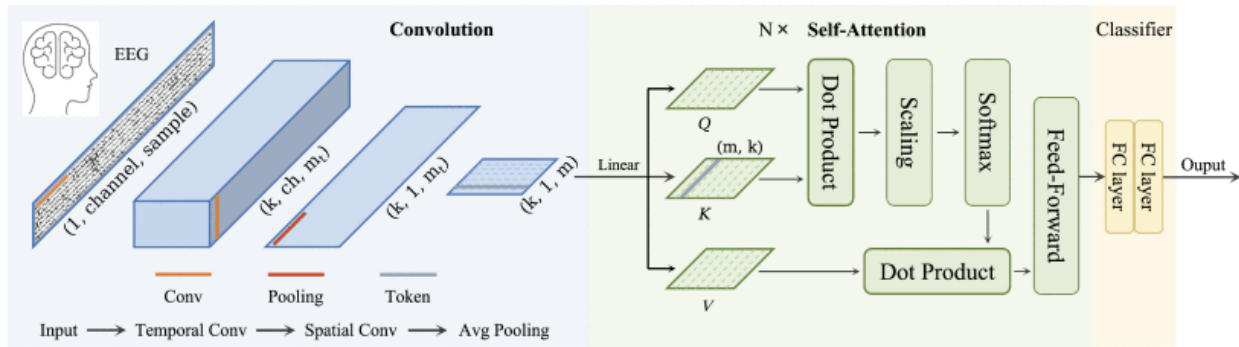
EEG

Convolution

(1, channel, sample)

(k, ch, $m_t$)

(k, 1, $m_t$)

(k, 1, m)

Conv

Pooling

Token

Input ⟶ Temporal Conv ⟶ Spatial Conv ⟶ Avg Pooling

N × Self-Attention

Linear

Q

(m, k)

K

V

Dot Product

Scaling

Softmax

Dot Product

Feed-Forward

Classifier

FC layer

FC layer

Ouput